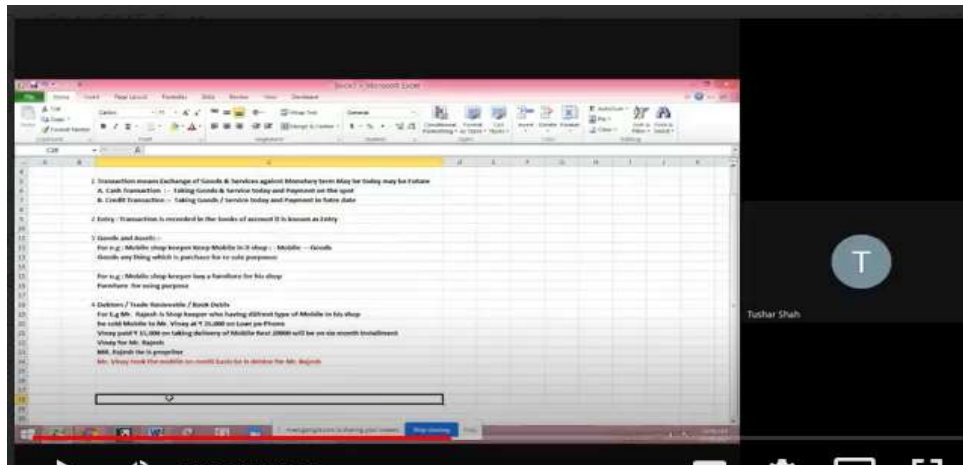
Book1 - Microsoft Excel

C28

1 Transaction means Exchange of Goods & Services against Monetary term May be today may be Future
A. Cash Transaction :- Taking Goods & Service today and Payment on the spot
B. Credit Transaction :- Taking Goods / Service today and Payment in future date

2 Entry : Transaction is recorded in the books of account it is known as Entry

3 Goods and Assets :-
For e.g : Mobile shop keeper Keep Mobile in it shop : - Mobile --- Goods
Goods any thing which is purchase for re sale purposes

For e.g : Mobile shop keeper buy a furniture for his shop
Furniture for using purpose

4 Debtors / Trade Receivable / Book Debts
For E.g Mr. Rajesh is Shop keeper who having diffrent type of Mobile in his shop
he sold Mobile to Mr. Vinay at ₹ 25,000 on Loan pe Phone
Vinay paid ₹ 15,000 on taking delivery of Mobile Rest 10000 will be on six month Installment
Vinay for Mr. Rajesh
MR. Rajesh he is propriter
Mr. Vinay took the mobile on credit basis he is debtor for Mr. Rajesh

is sharing your screen. Stop sharing Hide

T
Tushar Shah